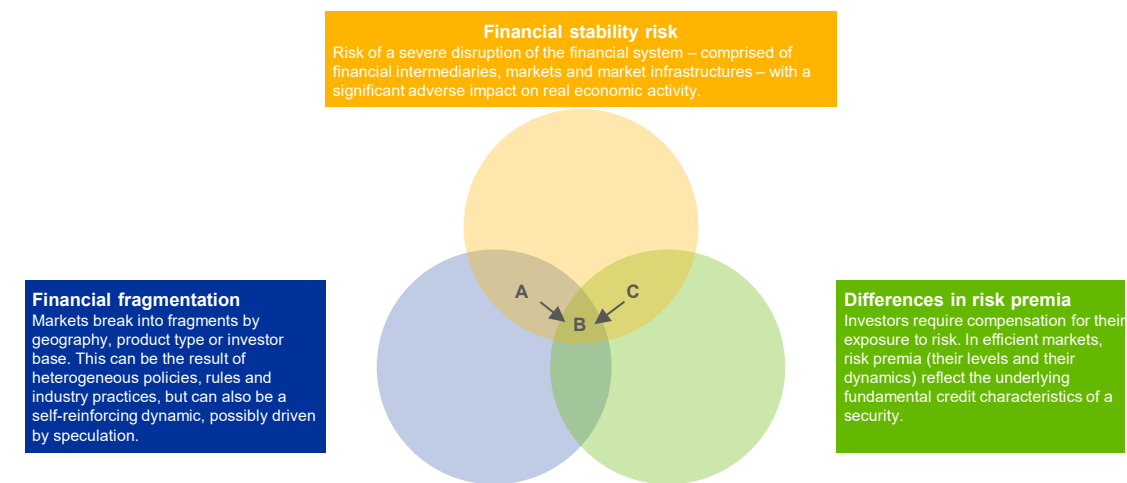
Financial stability risk
Risk of a severe disruption of the financial system – comprised of financial intermediaries, markets and market infrastructures – with a significant adverse impact on real economic activity.

Financial fragmentation
Markets break into fragments by geography, product type or investor base. This can be the result of heterogeneous policies, rules and industry practices, but can also be a self-reinforcing dynamic, possibly driven by speculation.

A

B

C

Differences in risk premia
Investors require compensation for their exposure to risk. In efficient markets, risk premia (their levels and their dynamics) reflect the underlying fundamental credit characteristics of a security.